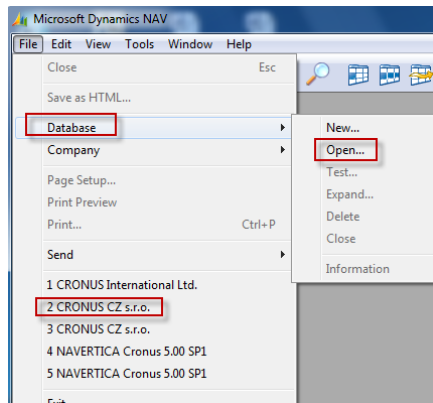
Microsoft Dynamics NAV

File Edit View Tools Window Help

Close Esc

Save as HTML...

Database

Company

Page Setup...

Print Preview

Print... Ctrl+P

Send

1 CRONUS International Ltd.

2 CRONUS CZ s.r.o.

3 CRONUS CZ s.r.o.

4 NAVERTICA Cronus 5.00 SP1

5 NAVERTICA Cronus 5.00 SP1

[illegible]

New...

Open...

Test...

Expand...

Delete

Close

Information